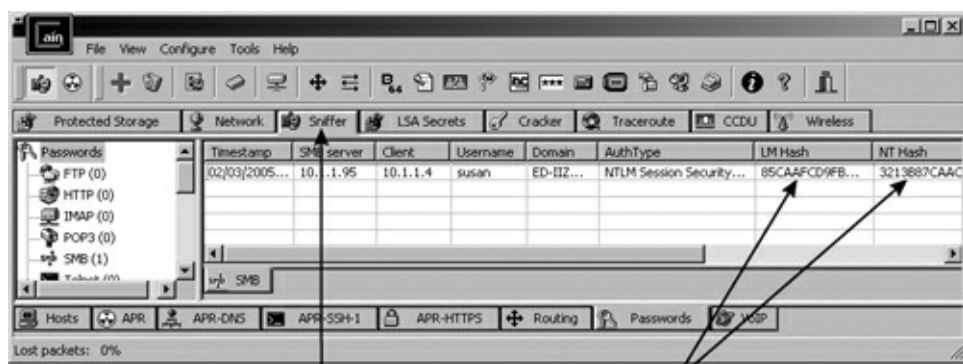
ain

File View Configure Tools Help

Protected Storage | Network | Sniffer | LSA Secrets | Cracker | Traceroute | CCDU | Wireless

Passwords
FTP (0)
HTTP (0)
IMAP (0)
POP3 (0)
SMB (1)
Telnet (0)

| Timestamp | SMB server | Client | Username | Domain | AuthType | LM Hash | NT Hash |
|---|---|---|---|---|---|---|---|
| 02/03/2005... | 10.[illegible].1.95 | 10.1.1.4 | susan | ED-IIZ... | NTLM Session Security... | 85CAAFCD9FB... | 3213B87CAAC |

SMB

Hosts | APR | APR-DNS | APR-SSH-1 | APR-HTTPS | Routing | Passwords | VoIP

Lost packets: 0%